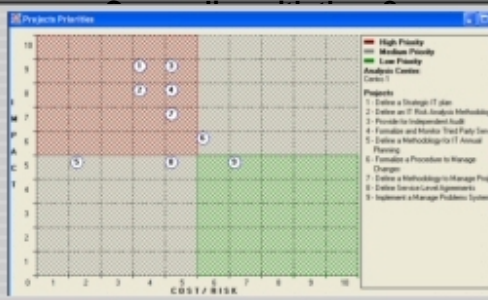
Projects Priorities

10
9
8
7
6
5
4
3
2
1
0

I
M
P
A
C
T

0 1 2 3 4 5 6 7 8 9 10

COST / RISK

1 3
2 4
7
6
5 8 9

High Priority
Medium Priority
Low Priority
Analysis Center
Center 1

Projects
1 - Define a Strategic IT plan
2 - Define an IT Risk Analysis Methodolog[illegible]
3 - Provide for Independent Audit
4 - Formalize and Monitor Third Party Ser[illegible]
5 - Define a Methodology to IT Annual Planning
6 - Formalize a Procedure to Manage Changes
7 - Define a Methodology to Manage Pro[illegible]
8 - Define Service Level Agreements
9 - Implement a Manage Problems System